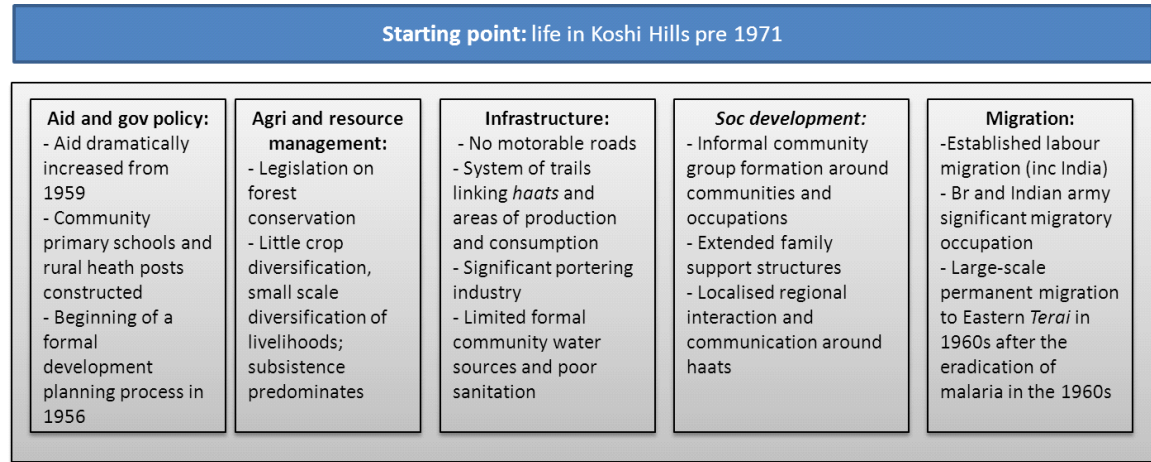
Starting point: life in Koshi Hills pre 1971

Aid and gov policy:
- Aid dramatically increased from 1959
- Community primary schools and rural heath posts constructed
- Beginning of a formal development planning process in 1956

Agri and resource management:
- Legislation on forest conservation
- Little crop diversification, small scale diversification of livelihoods; subsistence predominates

Infrastructure:
- No motorable roads
- System of trails linking haats and areas of production and consumption
- Significant portering industry
- Limited formal community water sources and poor sanitation

Soc development:
- Informal community group formation around communities and occupations
- Extended family support structures
- Localised regional interaction and communication around haats

Migration:
-Established labour migration (inc India)
- Br and Indian army significant migratory occupation
- Large-scale permanent migration to Eastern Terai in 1960s after the eradication of malaria in the 1960s